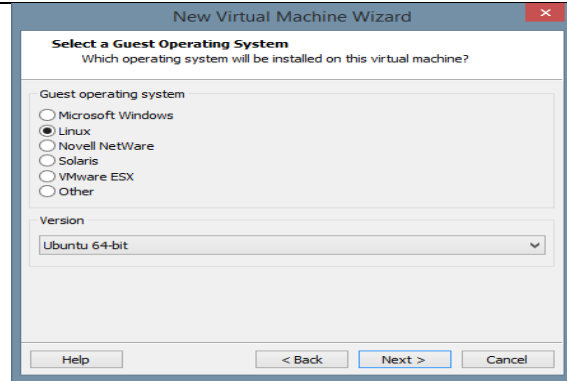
New Virtual Machine Wizard

Select a Guest Operating System
Which operating system will be installed on this virtual machine?

Guest operating system
Microsoft Windows
Linux
Novell NetWare
Solaris
VMware ESX
Other

Version
Ubuntu 64-bit

Help
< Back
Next >
Cancel